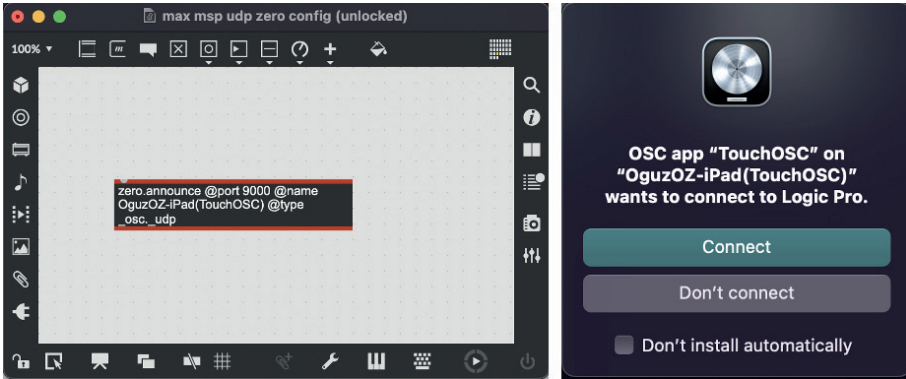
max msp udp zero config (unlocked)

100%

zero.announce @port 9000 @name OguzOZ-iPad(TouchOSC) @type _osc._udp

OSC app “TouchOSC” on “OguzOZ-iPad(TouchOSC)” wants to connect to Logic Pro.

Connect

Don’t connect

Don’t install automatically